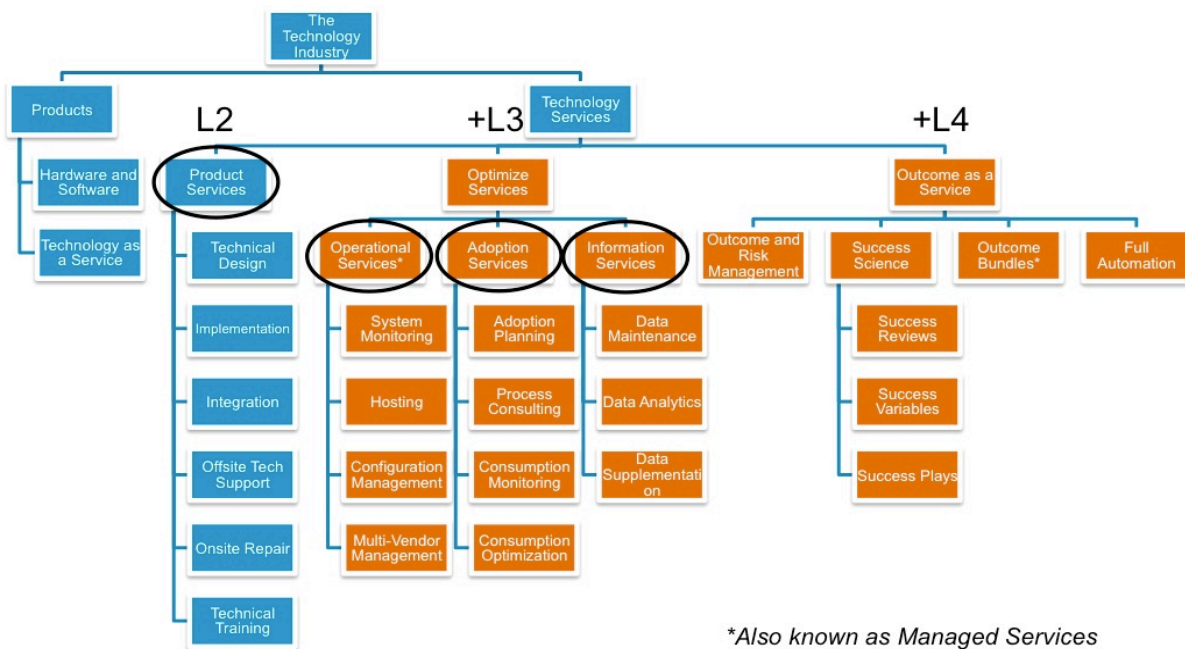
The Technology Industry

Products

Hardware and Software

Technology as a Service

Technology Services

L2

+L3

+L4

Product Services

Technical Design

Implementation

Integration

Offsite Tech Support

Onsite Repair

Technical Training

Optimize Services

Operational Services*

System Monitoring

Hosting

Configuration Management

Multi-Vendor Management

Adoption Services

Adoption Planning

Process Consulting

Consumption Monitoring

Consumption Optimization

Information Services

Data Maintenance

Data Analytics

Data Supplementation

Outcome as a Service

Outcome and Risk Management

Success Science

Success Reviews

Success Variables

Success Plays

Outcome Bundles*

Full Automation

*Also known as Managed Services